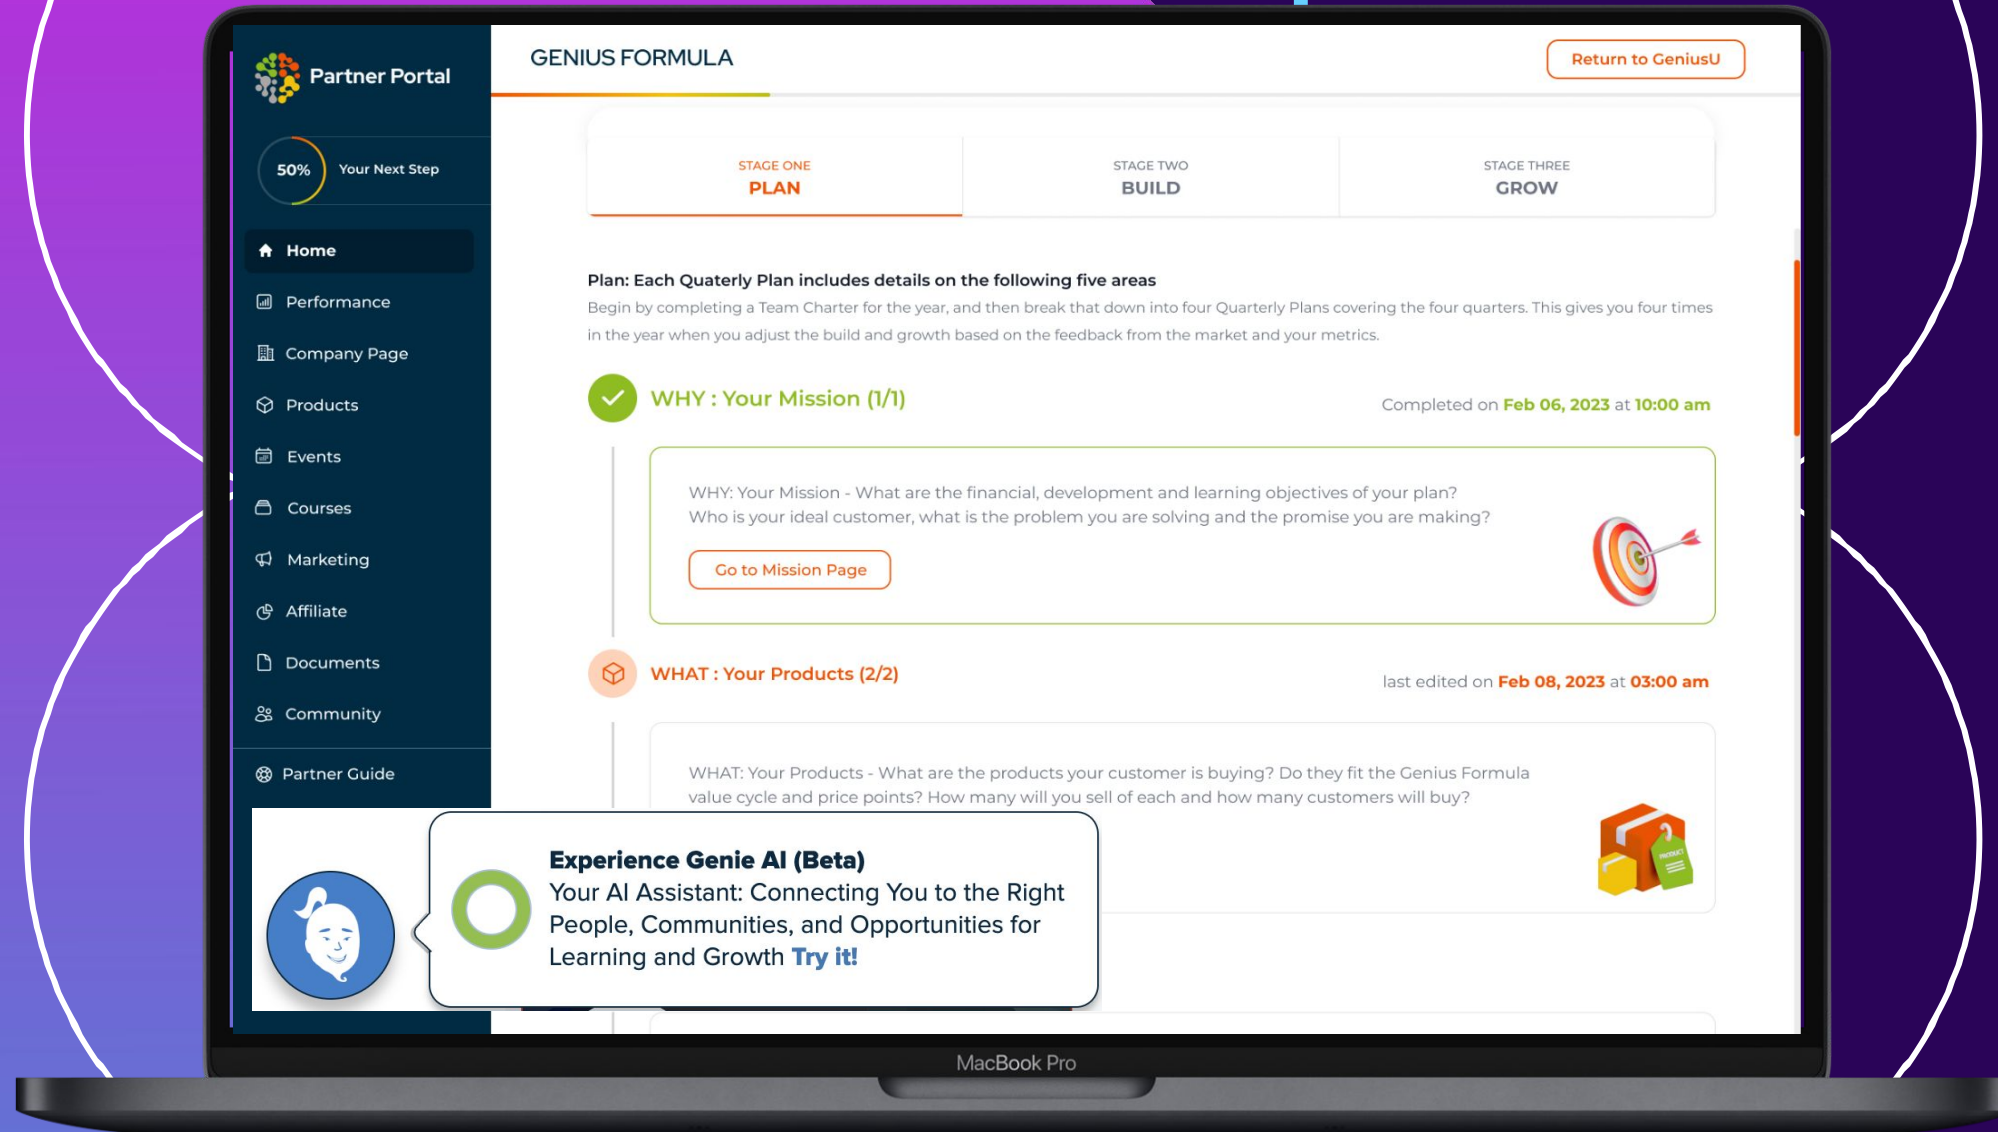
Partner Portal

50% Your Next Step

Home
Performance
Company Page
Products
Events
Courses
Marketing
Affiliate
Documents
Community
Partner Guide

GENIUS FORMULA

Return to GeniusU

STAGE ONE
PLAN

STAGE TWO
BUILD

STAGE THREE
GROW

Plan: Each Quaterly Plan includes details on the following five areas

Begin by completing a Team Charter for the year, and then break that down into four Quarterly Plans covering the four quarters. This gives you four times in the year when you adjust the build and growth based on the feedback from the market and your metrics.

WHY : Your Mission (1/1)

Completed on Feb 06, 2023 at 10:00 am

WHY: Your Mission - What are the financial, development and learning objectives of your plan? Who is your ideal customer, what is the problem you are solving and the promise you are making?

Go to Mission Page

WHAT : Your Products (2/2)

last edited on Feb 08, 2023 at 03:00 am

WHAT: Your Products - What are the products your customer is buying? Do they fit the Genius Formula value cycle and price points? How many will you sell of each and how many customers will buy?

Experience Genie AI (Beta)
Your AI Assistant: Connecting You to the Right People, Communities, and Opportunities for Learning and Growth Try it!

MacBook Pro